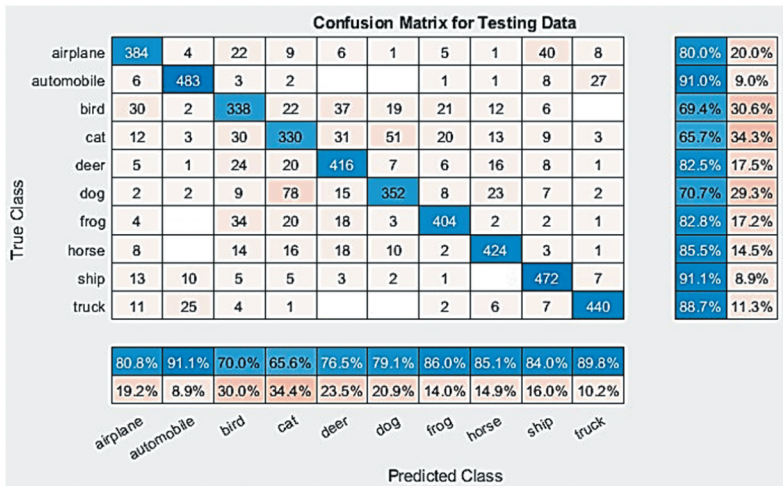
Confusion Matrix for Testing Data

True Class

| | | | | | | | | | | | | |
|---|---|---|---|---|---|---|---|---|---|---|---|---|
| airplane | 384 | 4 | 22 | 9 | 6 | 1 | 5 | 1 | 40 | 8 | 80.0% | 20.0% |
| automobile | 6 | 483 | 3 | 2 | | | 1 | 1 | 8 | 27 | 91.0% | 9.0% |
| bird | 30 | 2 | 338 | 22 | 37 | 19 | 21 | 12 | 6 | | 69.4% | 30.6% |
| cat | 12 | 3 | 30 | 330 | 31 | 51 | 20 | 13 | 9 | 3 | 65.7% | 34.3% |
| deer | 5 | 1 | 24 | 20 | 416 | 7 | 6 | 16 | 8 | 1 | 82.5% | 17.5% |
| dog | 2 | 2 | 9 | 78 | 15 | 352 | 8 | 23 | 7 | 2 | 70.7% | 29.3% |
| frog | 4 | | 34 | 20 | 18 | 3 | 404 | 2 | 2 | 1 | 82.8% | 17.2% |
| horse | 8 | | 14 | 16 | 18 | 10 | 2 | 424 | 3 | 1 | 85.5% | 14.5% |
| ship | 13 | 10 | 5 | 5 | 3 | 2 | 1 | | 472 | 7 | 91.1% | 8.9% |
| truck | 11 | 25 | 4 | 1 | | | 2 | 6 | 7 | 440 | 88.7% | 11.3% |

| | | | | | | | | | |
|---|---|---|---|---|---|---|---|---|---|
| 80.8% | 91.1% | 70.0% | 65.6% | 76.5% | 79.1% | 86.0% | 85.1% | 84.0% | 89.8% |
| 19.2% | 8.9% | 30.0% | 34.4% | 23.5% | 20.9% | 14.0% | 14.9% | 16.0% | 10.2% |

airplane automobile bird cat deer dog frog horse ship truck

Predicted Class